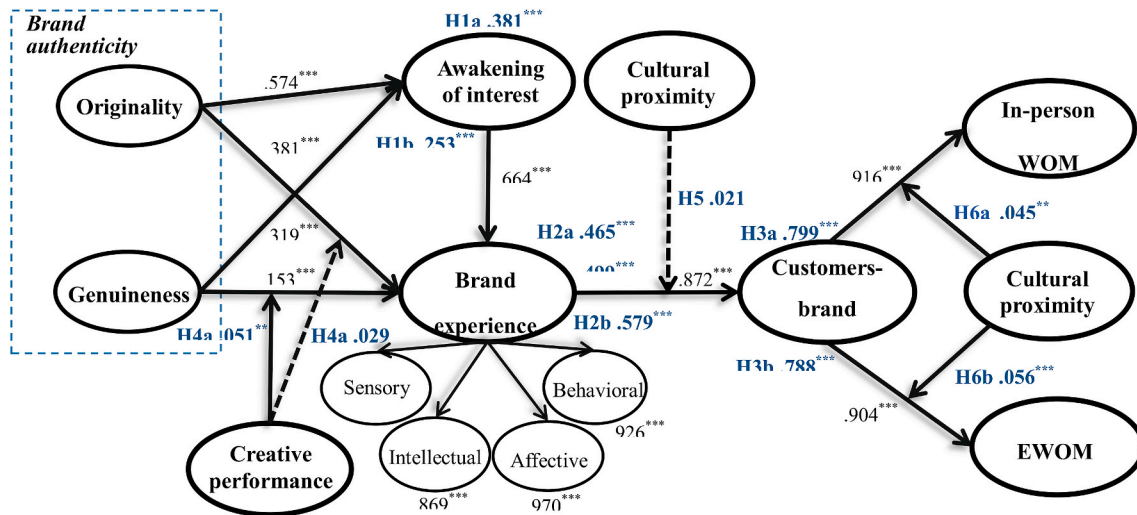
Brand authenticity

Originality

Genuineness

H1a .381***

Awakening of interest

Cultural proximity

.574***

.381***

H1b .253***

.664***

H5 .021

In-person WOM

.916***

H6a .045**

.319***

.153***

H2a .465***

.499***

.872***

H3a .799***

Brand experience

Customers-brand

Cultural proximity

H4a .051**

H4a .029

H2b .579***

Sensory

Behavioral

H3b .788***

H6b .056***

.904***

Intellectual

Affective

.926***

Creative performance

.869***

.970***

EWOM